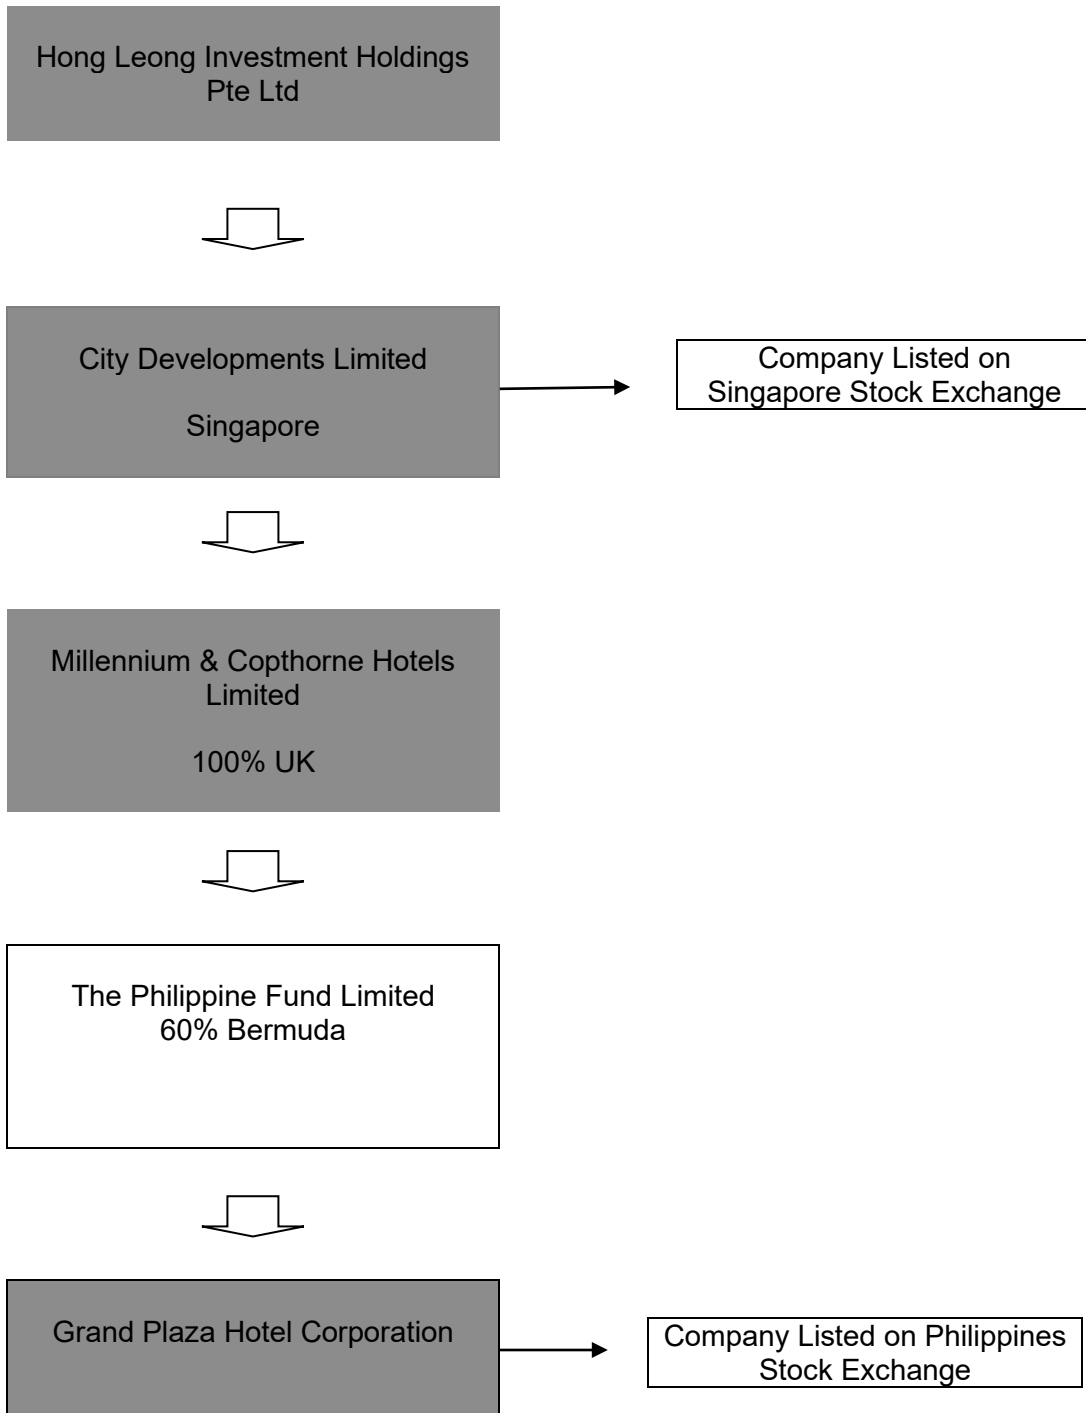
Hong Leong Investment Holdings Pte Ltd

City Developments Limited

Singapore

Company Listed on Singapore Stock Exchange

Millennium & Copthorne Hotels Limited

100% UK

The Philippine Fund Limited
60% Bermuda

Grand Plaza Hotel Corporation

Company Listed on Philippines Stock Exchange